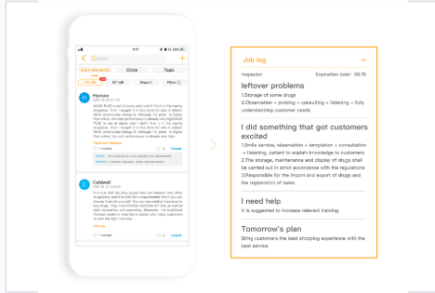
Job log

Inspector

Expiration date: 09:18

leftover problems

1.Storage of some drugs

2.Observation + probing + consulting + listening + fully understanding customer needs

I did something that got customers excited

1.Smile service, observation + temptation + consultation + listening, patient to explain knowledge to customers

2.The storage, maintenance and display of drugs shall be carried out in strict accordance with the regulations

3.Responsible for the import and export of drugs and the registration of sales

I need help

It is suggested to increase relevant training

Tomorrow's plan

Bring customers the best shopping experience with the best service

Circle

Task

Pioneer

Caldwell

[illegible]